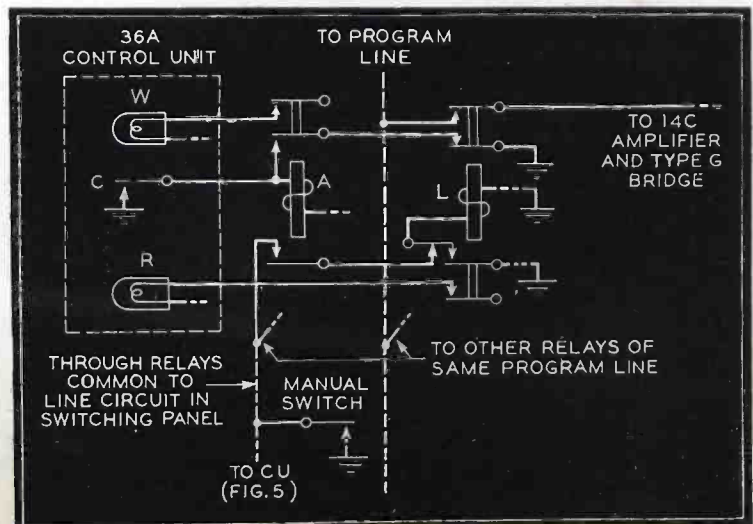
36A CONTROL UNIT

TO PROGRAM LINE

W

C

A

L

R

TO 14C AMPLIFIER AND TYPE G BRIDGE

THROUGH RELAYS COMMON TO LINE CIRCUIT IN SWITCHING PANEL

MANUAL SWITCH

TO OTHER RELAYS OF SAME PROGRAM LINE

TO C U (FIG. 5)